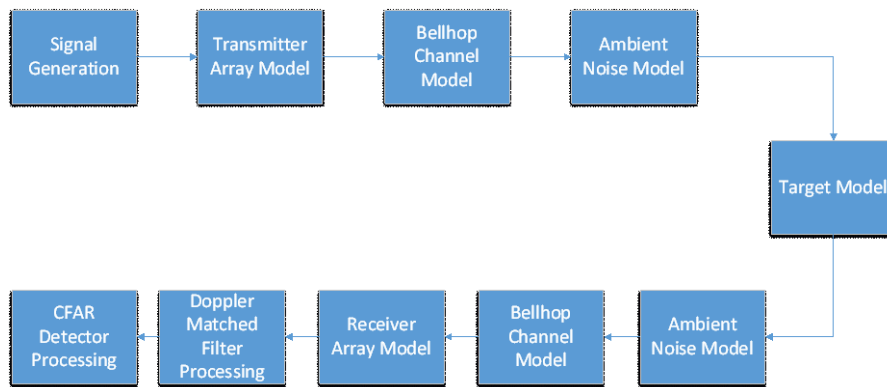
Signal Generation

Transmitter Array Model

Bellhop Channel Model

Ambient Noise Model

Target Model

Ambient Noise Model

Bellhop Channel Model

Receiver Array Model

Doppler Matched Filter Processing

CFAR Detector Processing